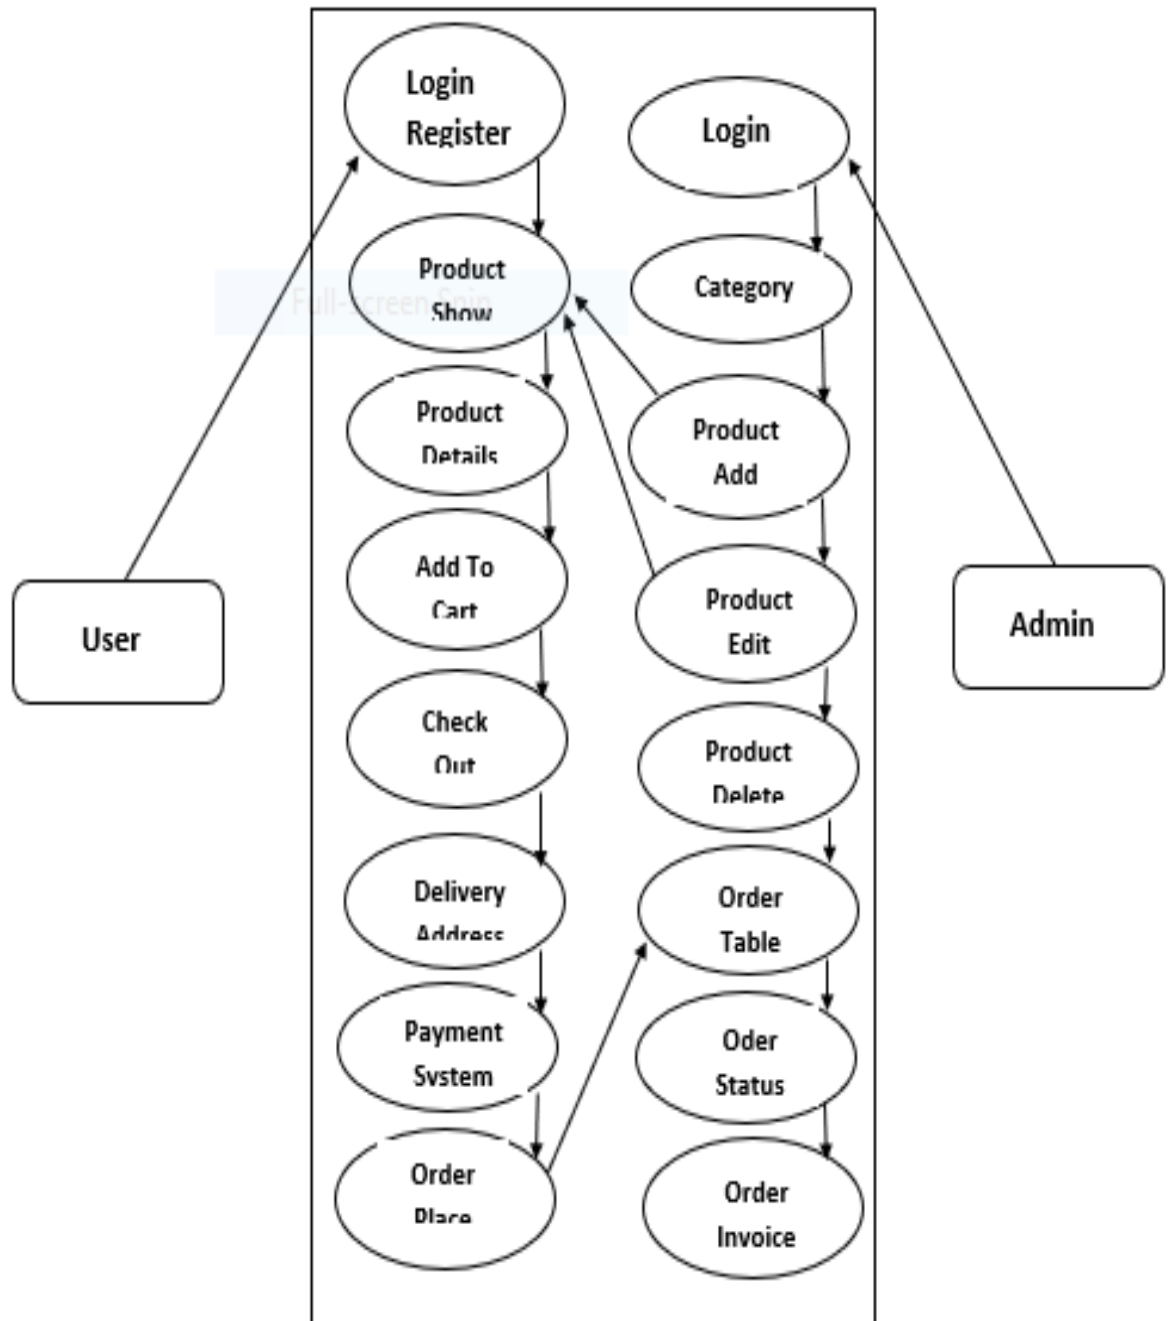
Login Register

Login

Product Show

Full-screen Snip

Category

Product Details

Product Add

Add To Cart

Product Edit

User

Admin

Check Out

Product Delete

Delivery Address

Order Table

Payment System

Oder Status

Order Place

Order Invoice